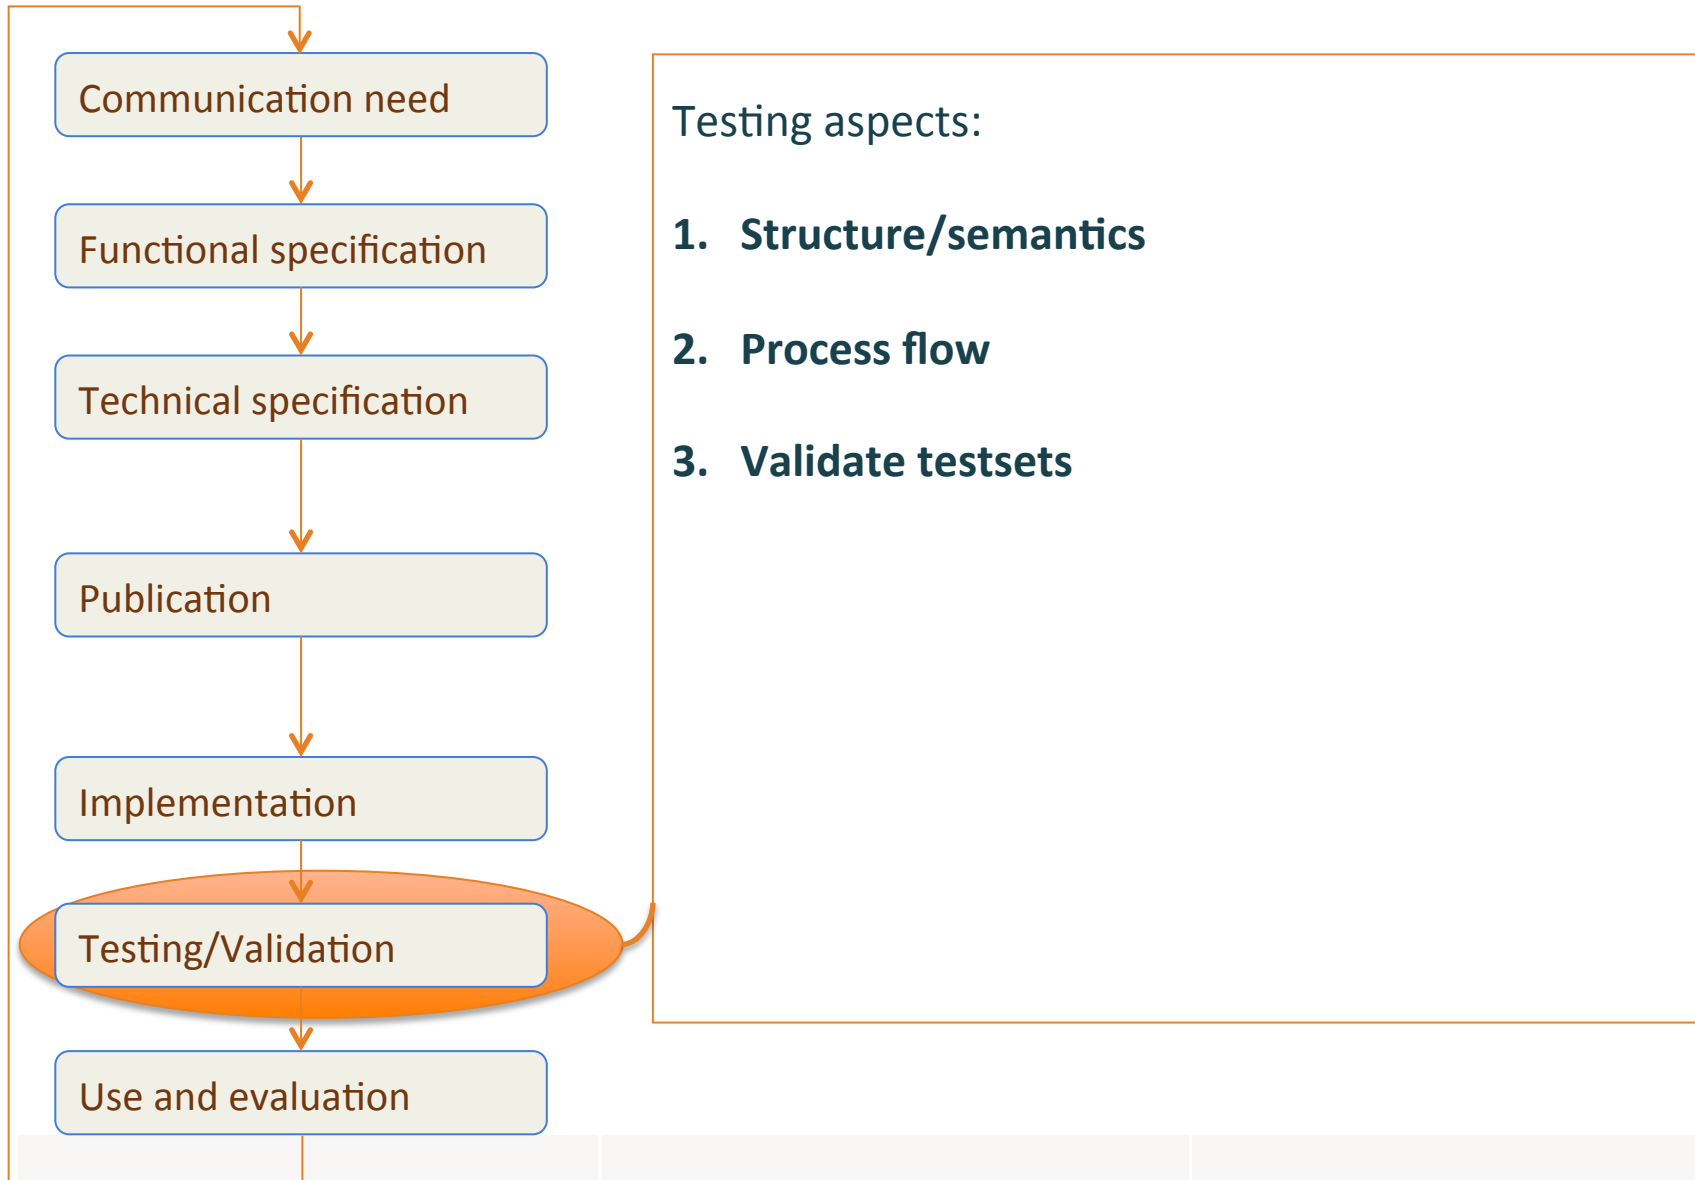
Communication need

Functional specification

Technical specification

Publication

Implementation

Testing/Validation

Use and evaluation

Testing aspects:

1. Structure/semantics

2. Process flow

3. Validate testsets